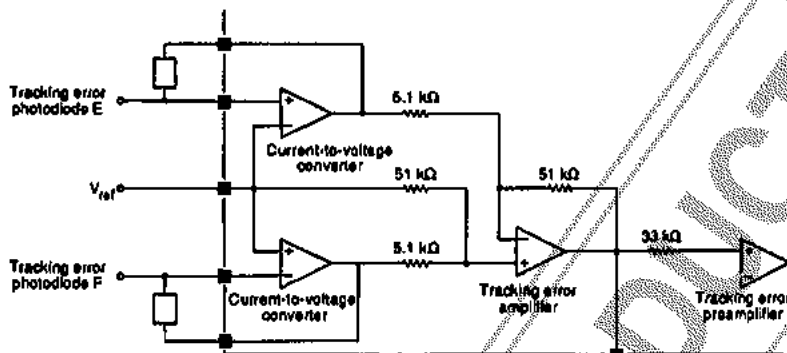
Tracking error photodiode E

Current-to-voltage converter

5.1 kΩ

$V_{ref}$

51 kΩ

51 kΩ

Tracking error photodiode F

5.1 kΩ

Current-to-voltage converter

Tracking error amplifier

33 kΩ

Tracking error preamplifier